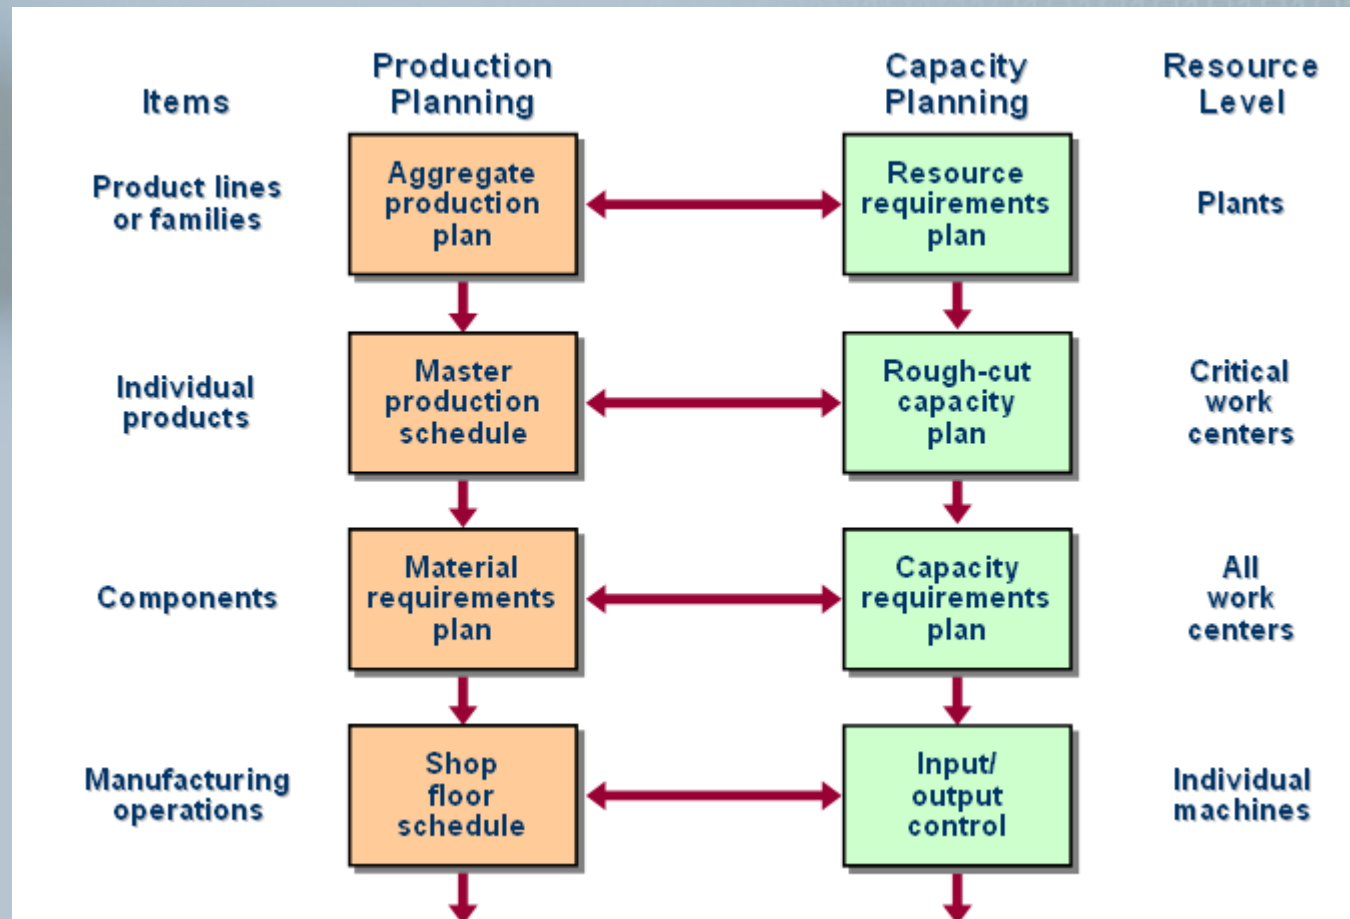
Items

Production Planning

Capacity Planning

Resource Level

Product lines or families

Aggregate production plan

Resource requirements plan

Plants

Individual products

Master production schedule

Rough-cut capacity plan

Critical work centers

Components

Material requirements plan

Capacity requirements plan

All work centers

Manufacturing operations

Shop floor schedule

Input/ output control

Individual machines